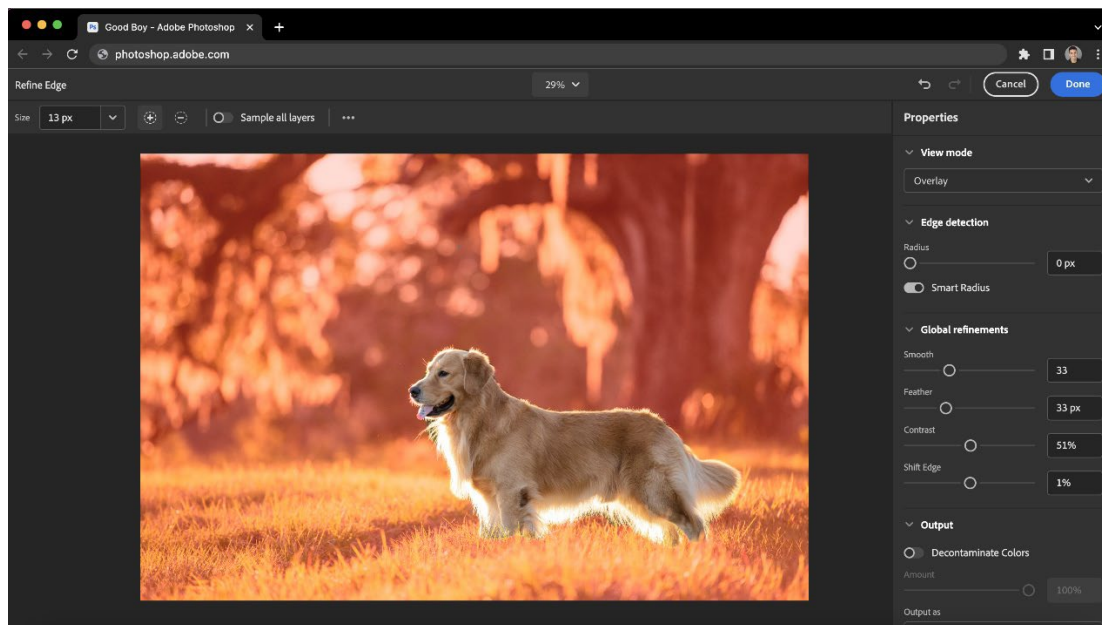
Good Boy - Adobe Photoshop ×
+
photoshop.adobe.com

Refine Edge
29%
Cancel
Done

Size 13 px
Sample all layers
•••

Properties

View mode
Overlay

Edge detection
Radius
0 px
Smart Radius

Global refinements
Smooth
33
Feather
33 px
Contrast
51%
Shift Edge
1%

Output
Decontaminate Colors
Amount
100%
Output as